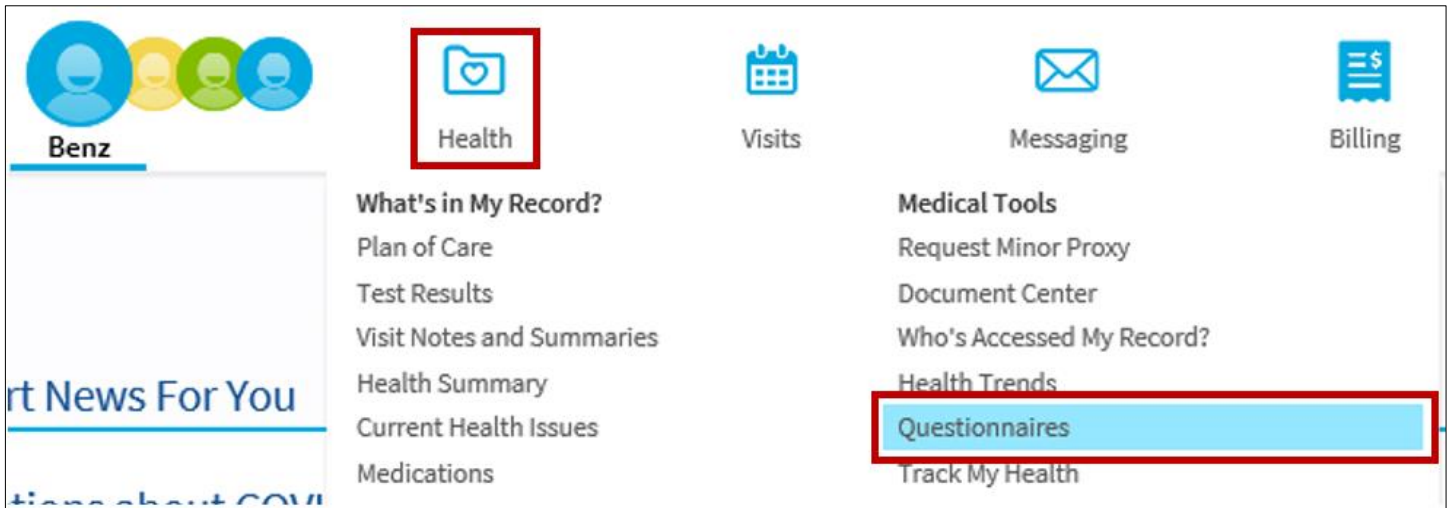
Benz

Health

Visits

Messaging

Billing

What's in My Record?
Plan of Care
Test Results
Visit Notes and Summaries
Health Summary
Current Health Issues
Medications

Medical Tools
Request Minor Proxy
Document Center
Who's Accessed My Record?
Health Trends
Questionnaires
Track My Health

rt News For You

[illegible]